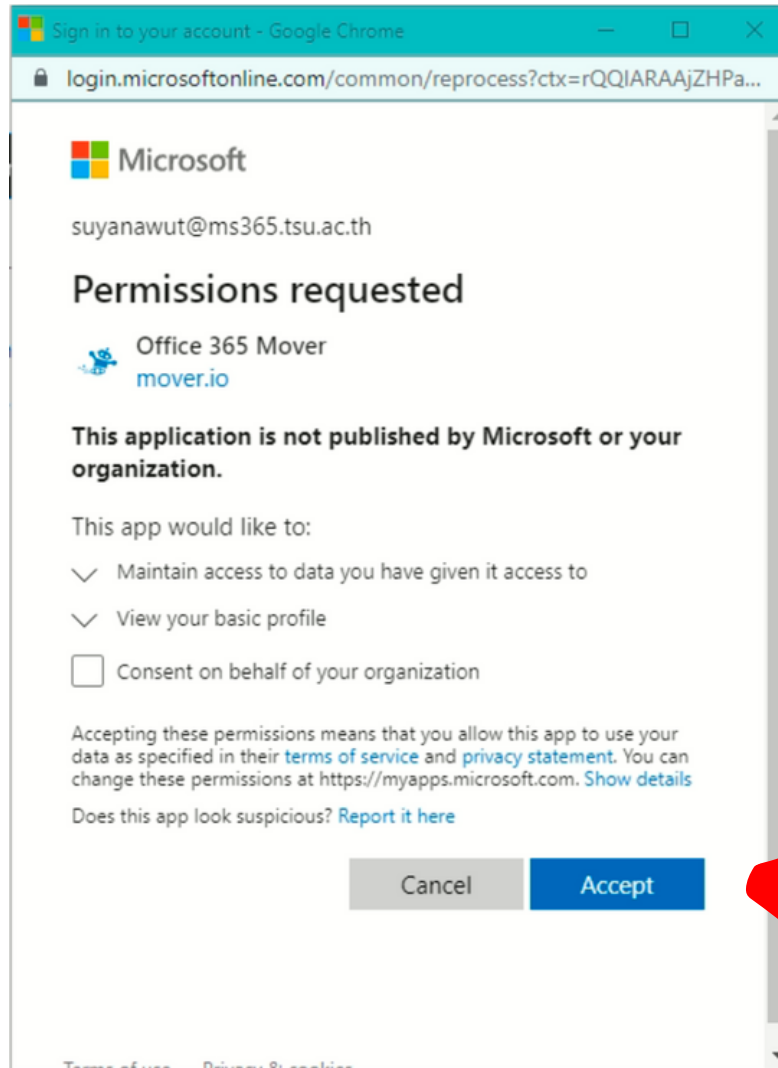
Sign in to your account - Google Chrome

login.microsoftonline.com/common/reprocess?ctx=rQQIARAAjZHPa...

Microsoft

suyanawut@ms365.tsu.ac.th

Permissions requested

Office 365 Mover
mover.io

This application is not published by Microsoft or your organization.

This app would like to:

Maintain access to data you have given it access to

View your basic profile

Consent on behalf of your organization

Accepting these permissions means that you allow this app to use your data as specified in their terms of service and privacy statement. You can change these permissions at https://myapps.microsoft.com. Show details

Does this app look suspicious? Report it here

Cancel

Accept

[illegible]